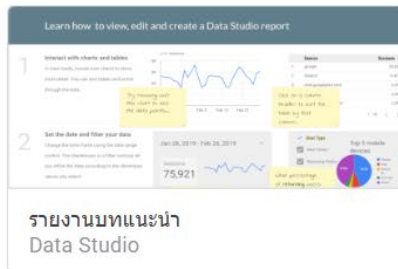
Learn how to view, edit and create a Data Studio report

1

Interact with charts and tables

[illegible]

Try mousing over the chart to see the data points.

Click on a column header to sort the table by that column.

Source

Sessions

google

(direct)

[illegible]

2

Set the date and filter your data

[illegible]

Jan 28, 2019 - Feb 26, 2019

Sessions

75,921

User Type

Top 5 mobile devices

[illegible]

รายงานบทแนะนำ
Data Studio